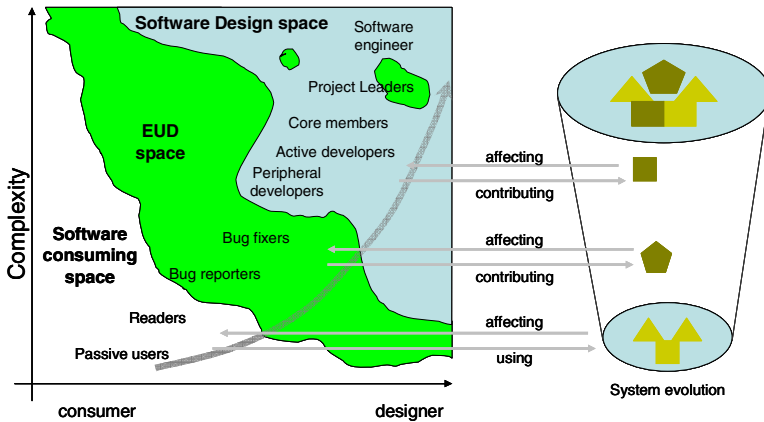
Software Design space

Software engineer

Project Leaders

Core members

EUD space

Active developers

Peripheral developers

Complexity

Software consuming space

Bug fixers

Bug reporters

Readers

Passive users

consumer

designer

affecting

contributing

affecting

contributing

affecting

using

System evolution